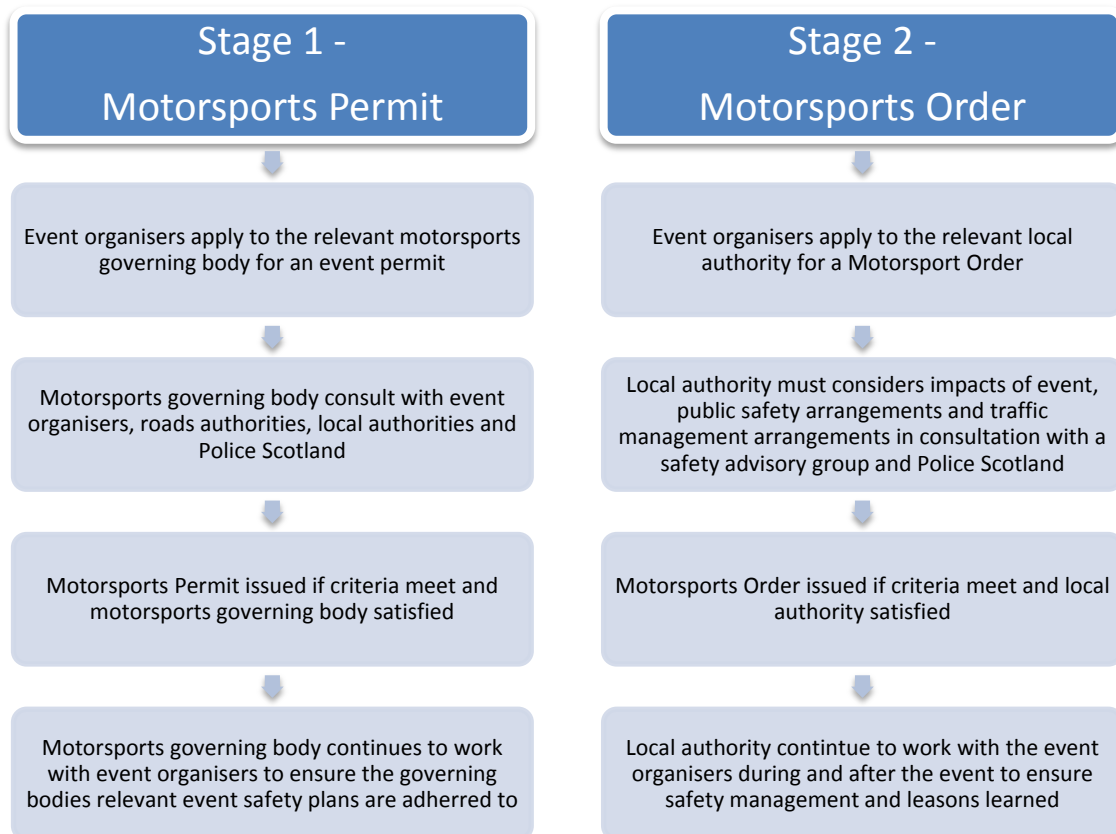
Stage 1 -
Motorsports Permit

Event organisers apply to the relevant motorsports governing body for an event permit

Motorsports governing body consult with event organisers, roads authorities, local authorities and Police Scotland

Motorsports Permit issued if criteria meet and motorsports governing body satisfied

Motorsports governing body continues to work with event organisers to ensure the governing bodies relevant event safety plans are adherred to

Stage 2 -
Motorsports Order

Event organisers apply to the relevant local authority for a Motorsport Order

Local authority must considers impacts of event, public safety arrangements and traffic management arrangements in consultation with a safety advisory group and Police Scotland

Motorsports Order issued if criteria meet and local authority satisfied

Local authority contintue to work with the event organisers during and after the event to ensure safety management and leasons learned